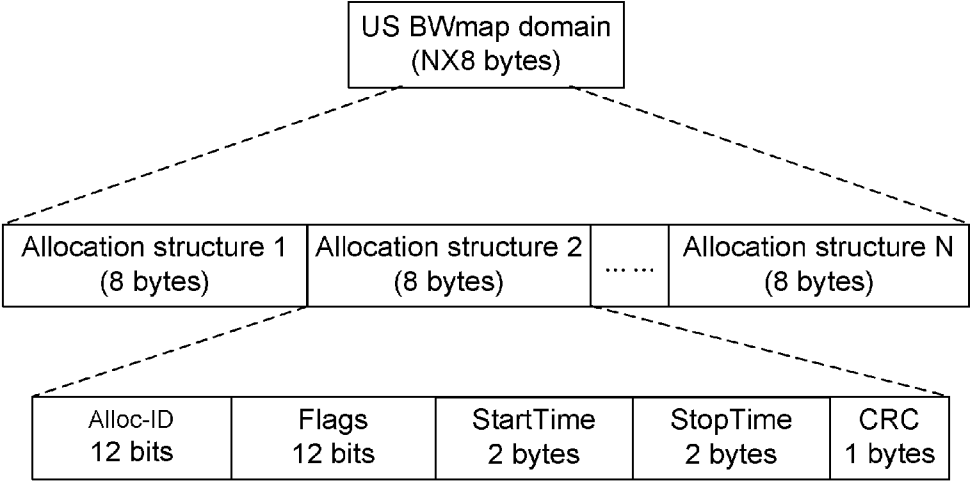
US BWmap domain
(NX8 bytes)

| Allocation structure 1 (8 bytes) | Allocation structure 2 (8 bytes) | ...... | Allocation structure N (8 bytes) |
|---|---|---|---|

| Alloc-ID 12 bits | Flags 12 bits | StartTime 2 bytes | StopTime 2 bytes | CRC 1 bytes |
|---|---|---|---|---|